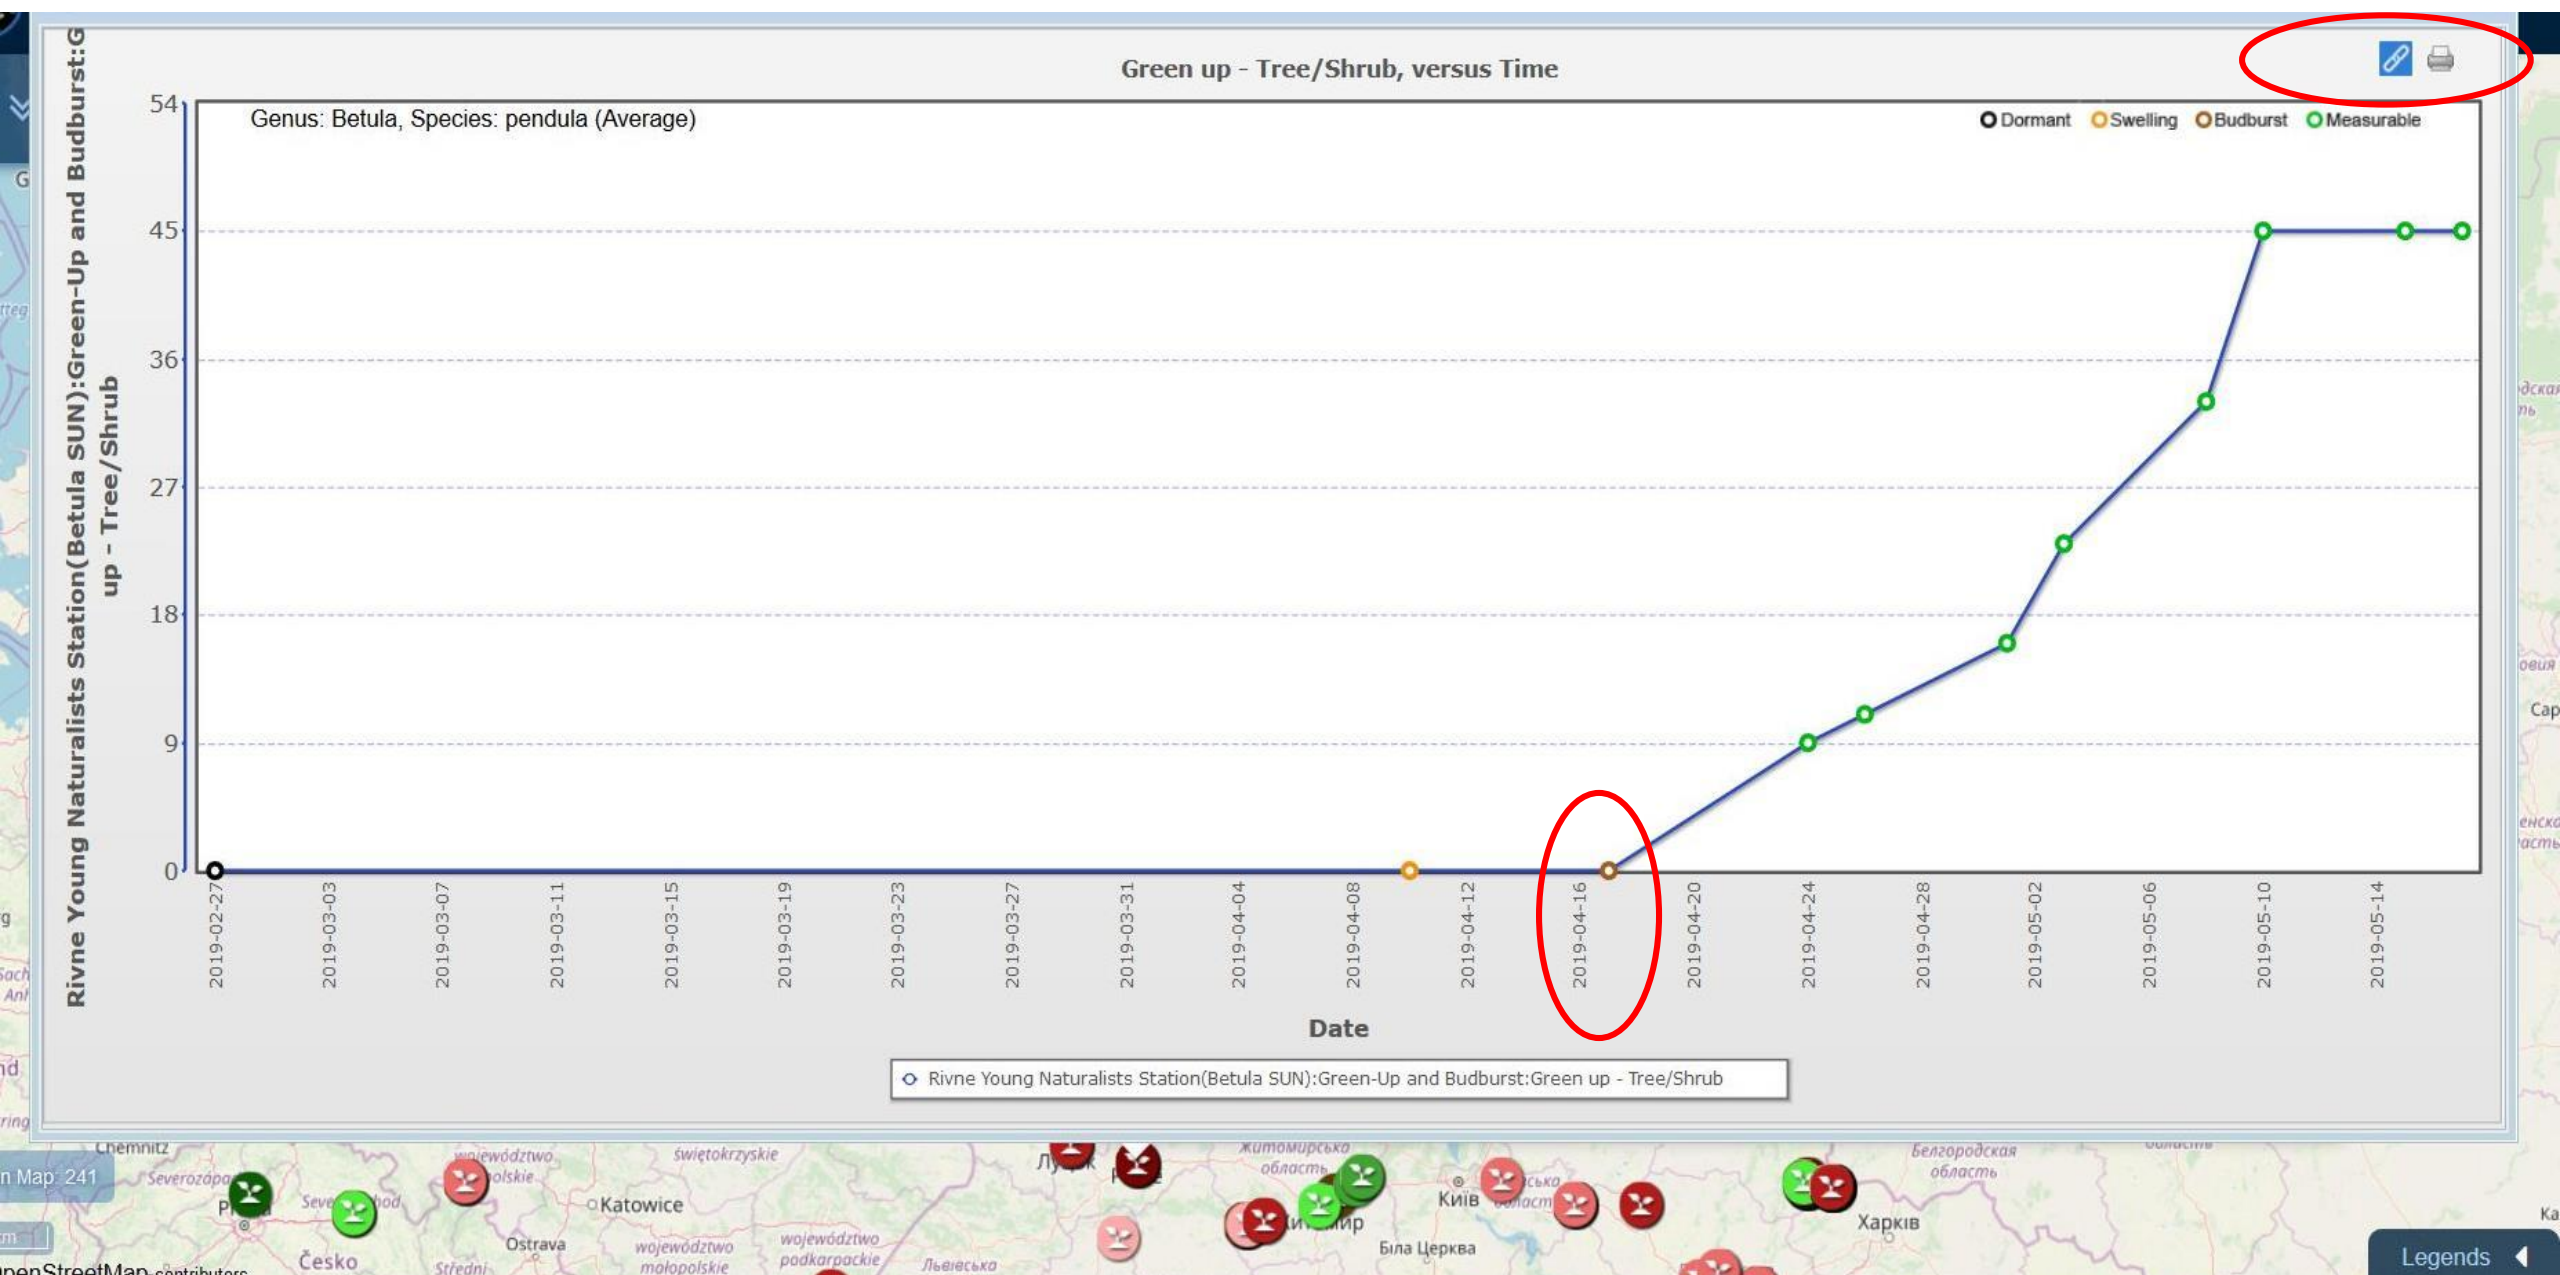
Green up - Tree/Shrub, versus Time

Genus: Betula, Species: pendula (Average)

Dormant Swelling Budburst Measurable

Rivne Young Naturalists Station(Betula SUN):Green-Up and Budburst:Green up - Tree/Shrub

54
45
36
27
18
9
0

2019-02-27
2019-03-03
2019-03-07
2019-03-11
2019-03-15
2019-03-19
2019-03-23
2019-03-27
2019-03-31
2019-04-04
2019-04-08
2019-04-12
2019-04-16
2019-04-20
2019-04-24
2019-04-28
2019-05-02
2019-05-06
2019-05-10
2019-05-14

Date

Rivne Young Naturalists Station(Betula SUN):Green-Up and Budburst:Green up - Tree/Shrub

Chemnitz
Katowice
Ostrava
Česko
Київ
Біла Церква
Харків
Legends